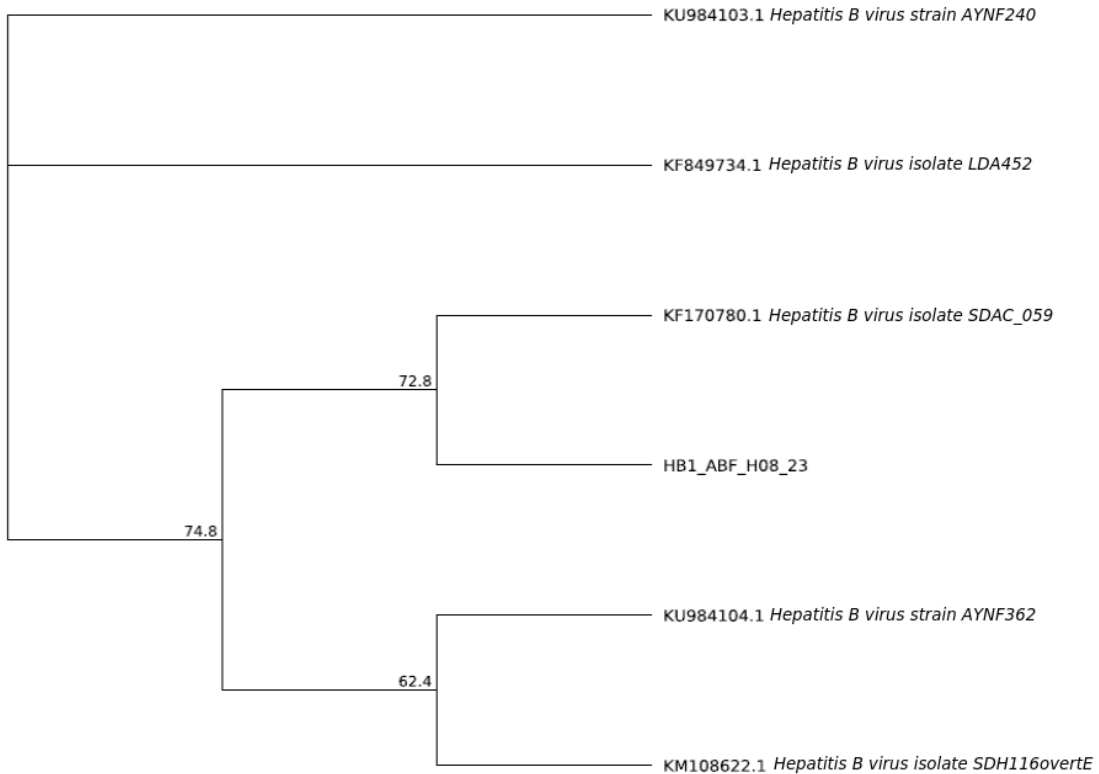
KU984103.1 *Hepatitis B virus strain AYNF240*

KF849734.1 *Hepatitis B virus isolate LDA452*

KF170780.1 *Hepatitis B virus isolate SDAC_059*

72.8

HB1_ABF_H08_23

74.8

KU984104.1 *Hepatitis B virus strain AYNF362*

62.4

KM108622.1 *Hepatitis B virus isolate SDH116overtE*